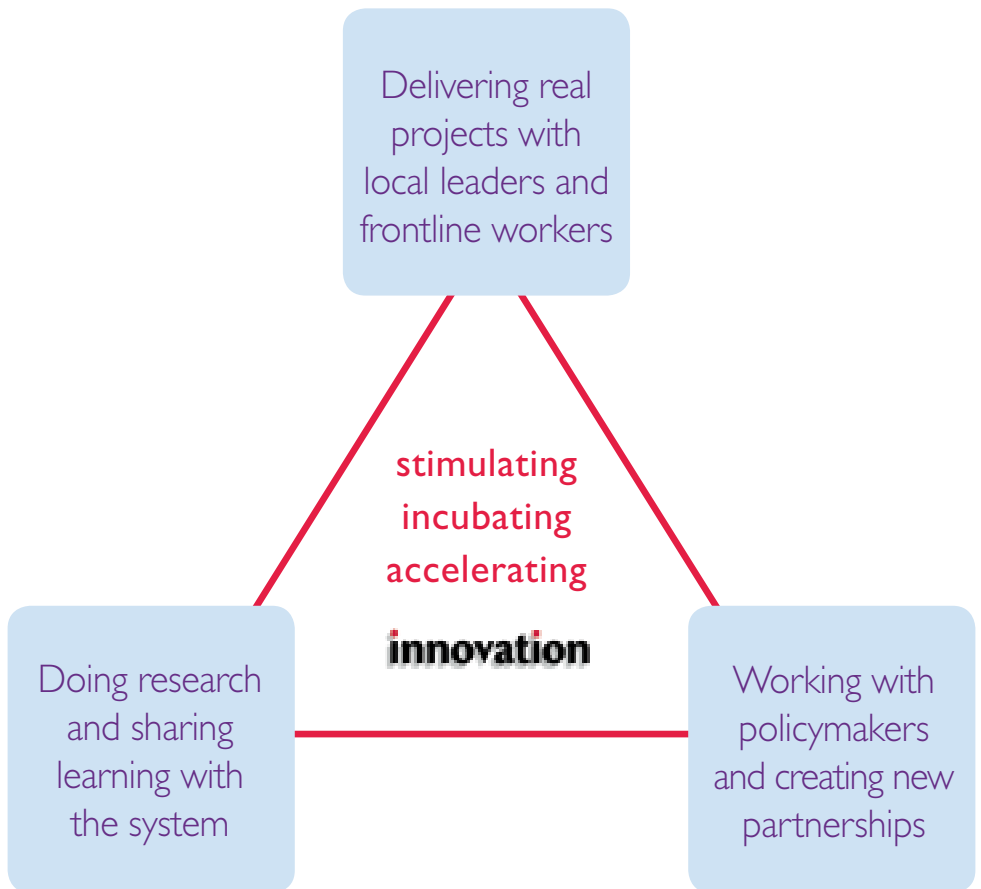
Delivering real projects with local leaders and frontline workers

stimulating
incubating
accelerating

innovation

Doing research and sharing learning with the system

Working with policymakers and creating new partnerships